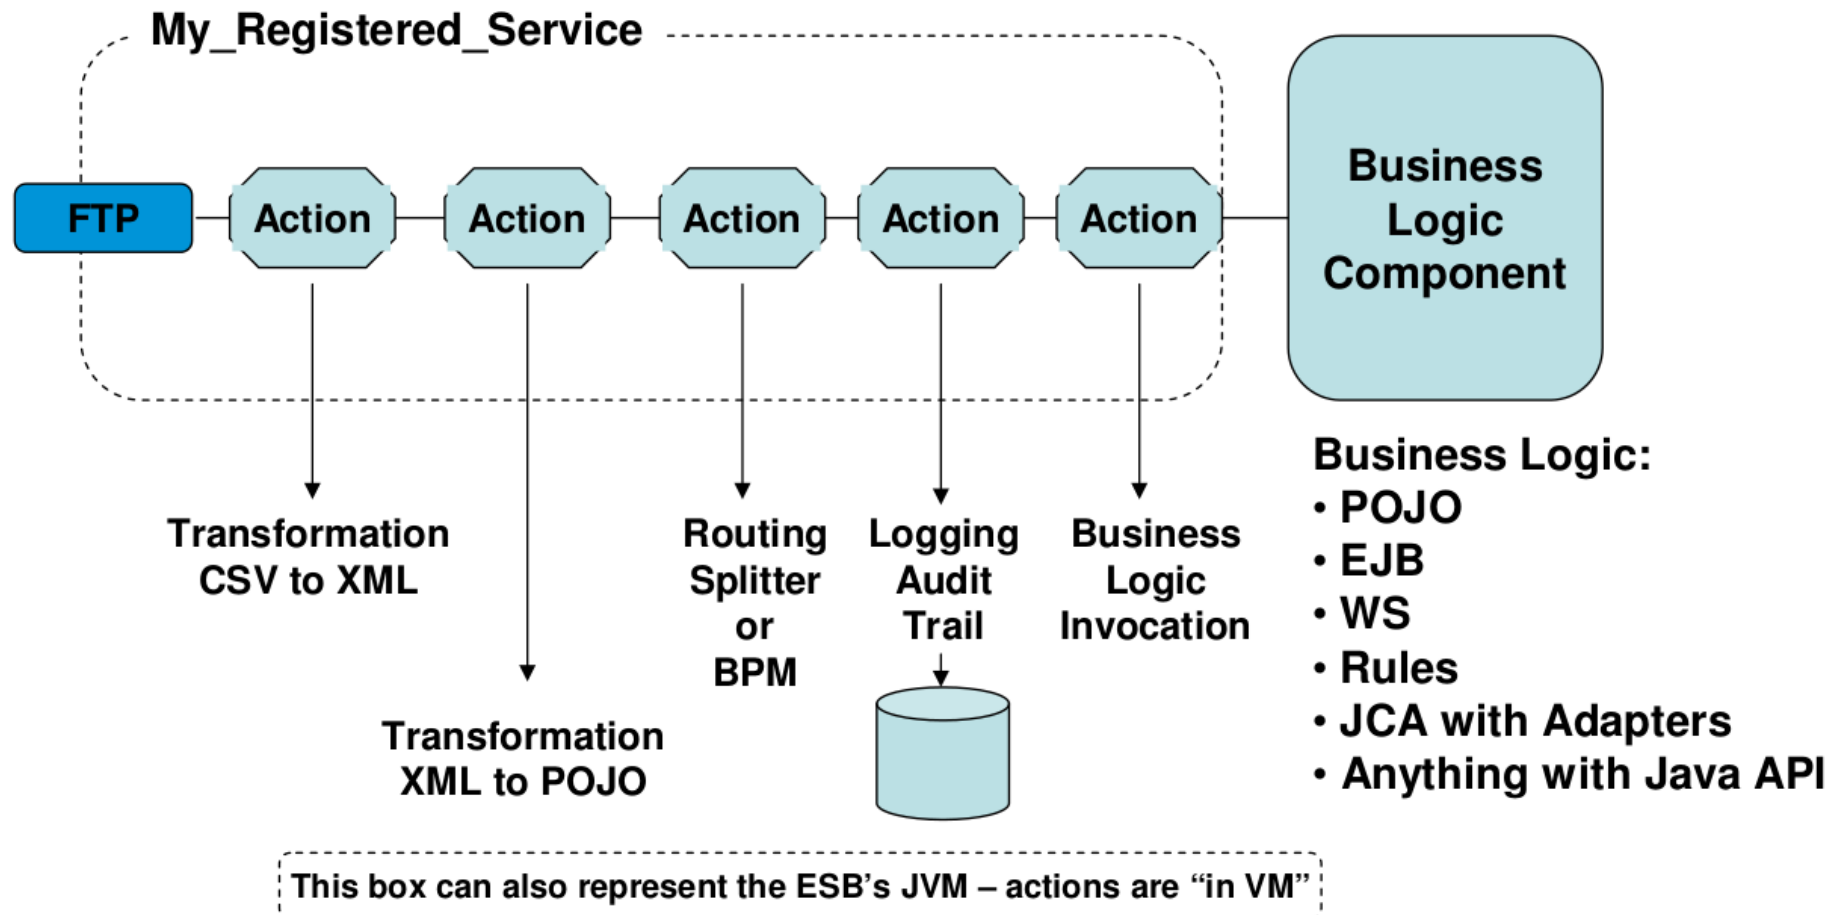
My_Registered_Service

FTP

Action

Action

Action

Action

Action

Business Logic Component

Transformation CSV to XML

Transformation XML to POJO

Routing Splitter or BPM

Logging Audit Trail

Business Logic Invocation

Business Logic:
• POJO
• EJB
• WS
• Rules
• JCA with Adapters
• Anything with Java API

This box can also represent the ESB's JVM – actions are "in VM"